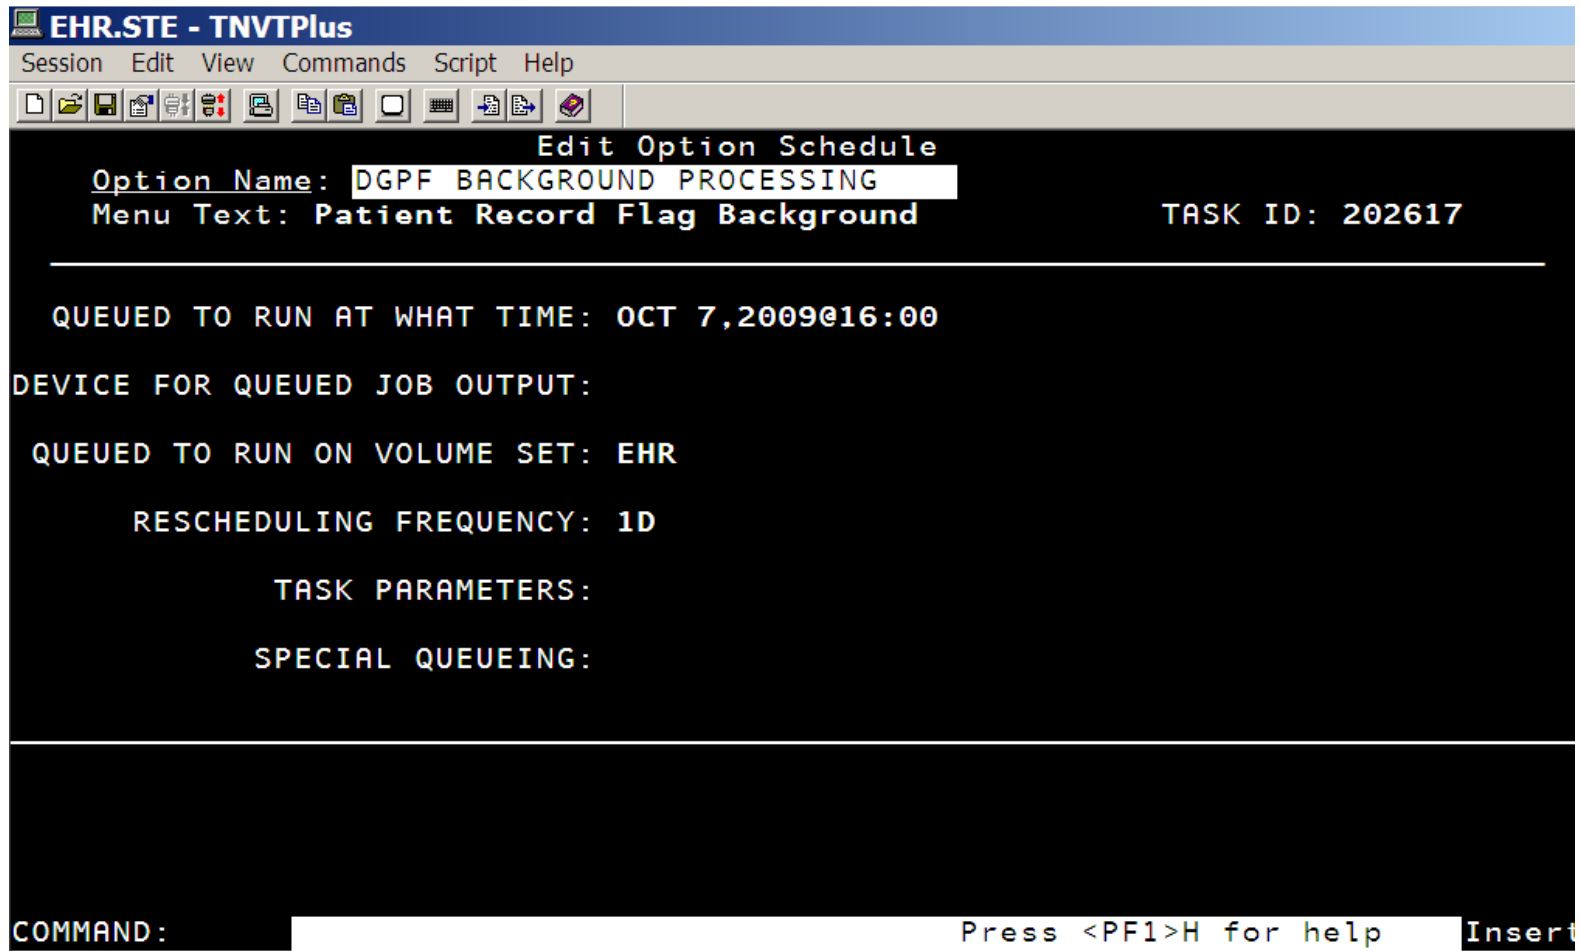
EHR.STE - TNVTPlus

Session Edit View Commands Script Help

Edit Option Schedule

Option Name: DGPF BACKGROUND PROCESSING

Menu Text: Patient Record Flag Background TASK ID: 202617

QUEUED TO RUN AT WHAT TIME: OCT 7,2009@16:00

DEVICE FOR QUEUED JOB OUTPUT:

QUEUED TO RUN ON VOLUME SET: EHR

RESCHEDULING FREQUENCY: 1D

TASK PARAMETERS:

SPECIAL QUEUEING:

COMMAND: Press <PF1>H for help Insert